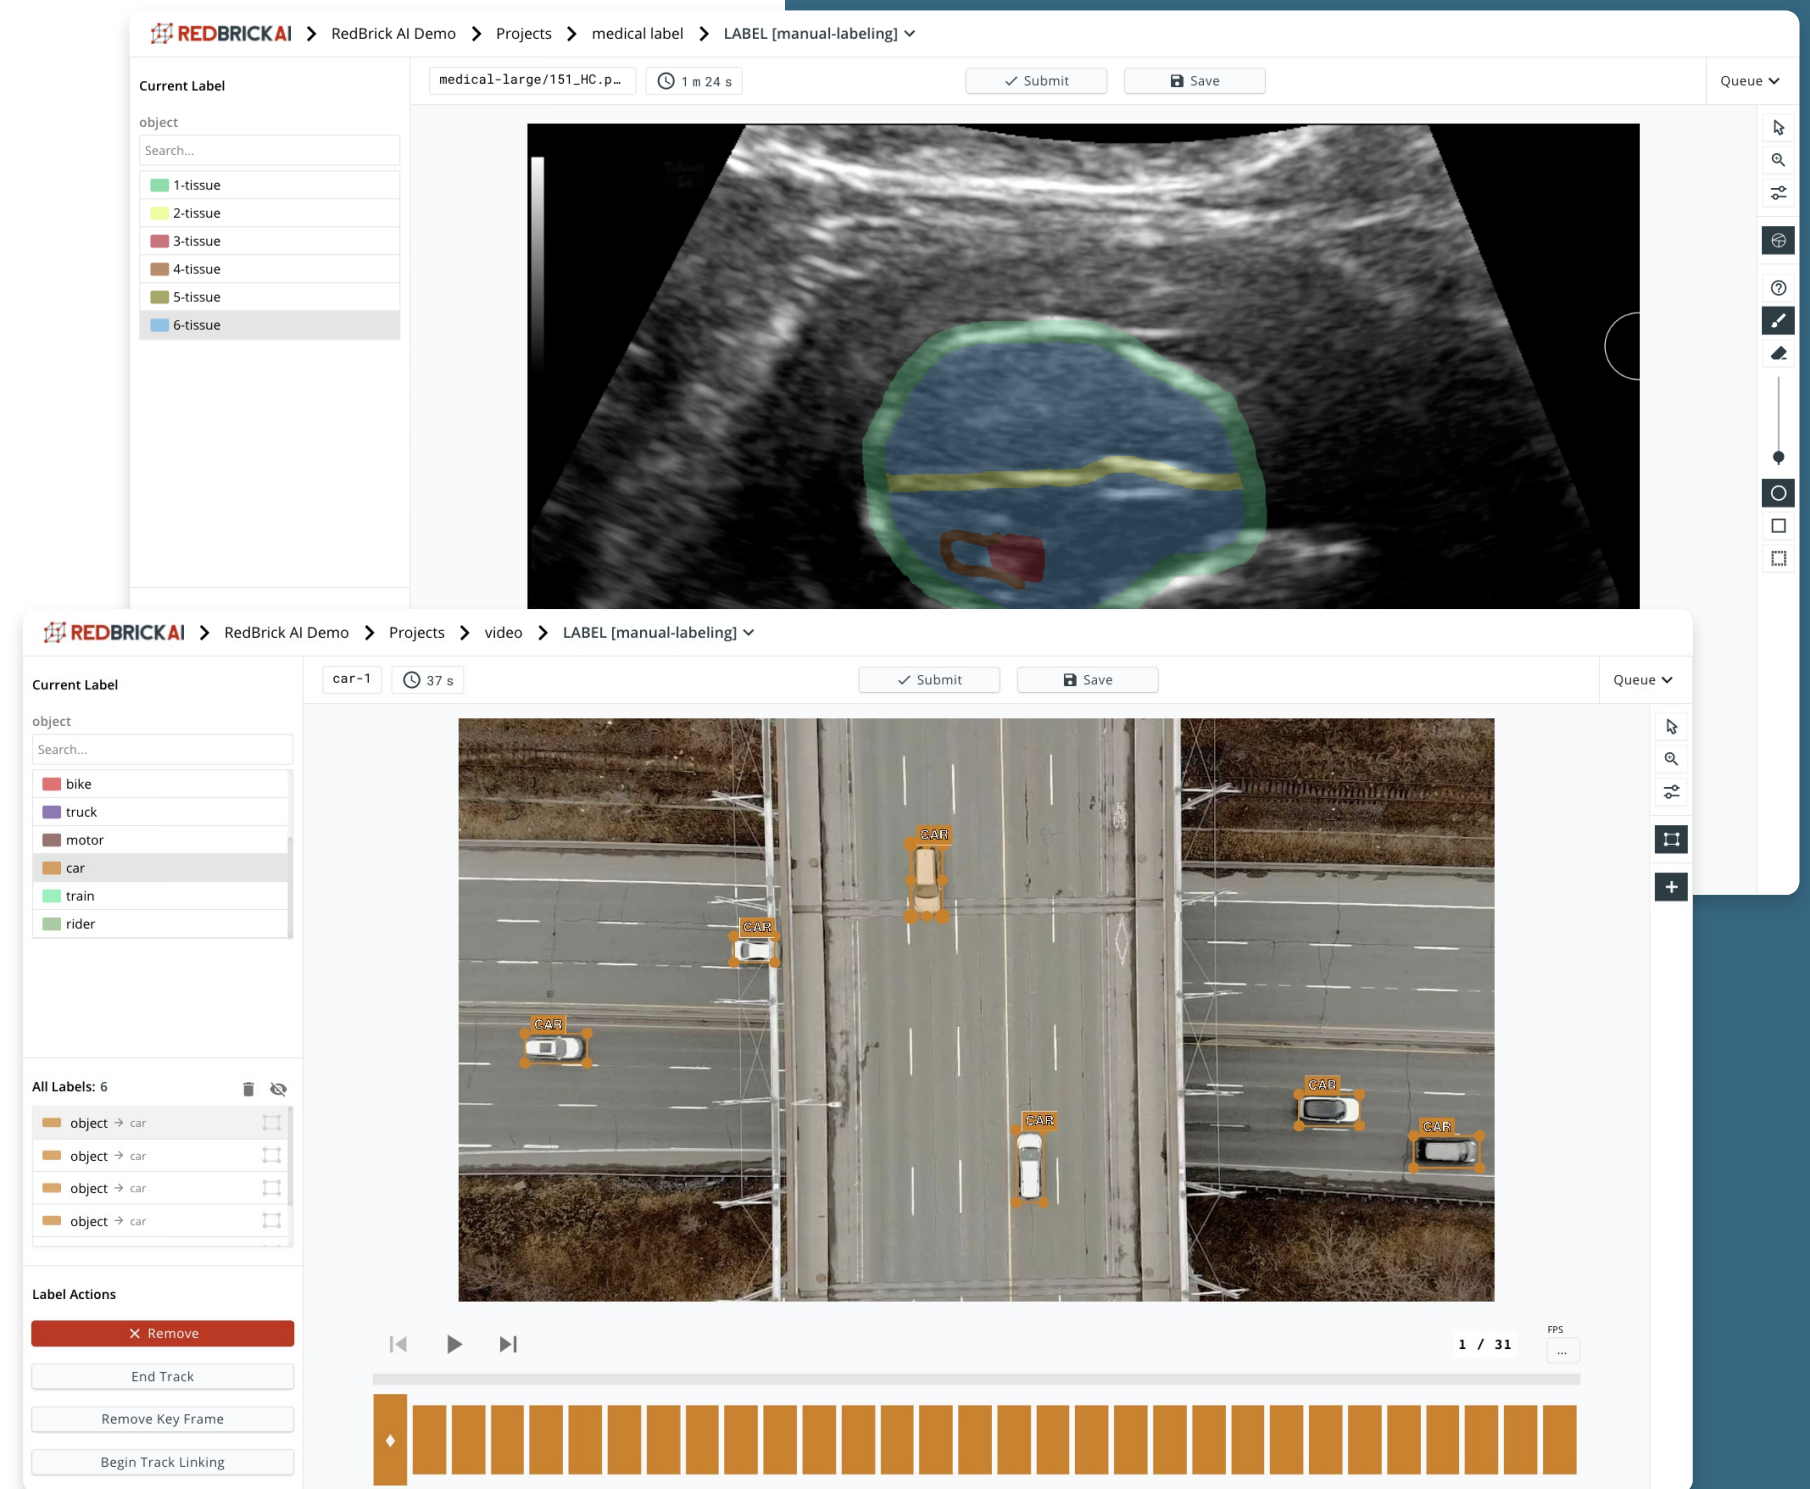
REDBRICK AI > RedBrick AI Demo > Projects > medical label > LABEL [manual-labeling]

Current Label

object

Search...

1-tissue
2-tissue
3-tissue
4-tissue
5-tissue
6-tissue

medical-large/151_HC.p...
1 m 24 s
Submit
Save
Queue

REDBRICK AI > RedBrick AI Demo > Projects > video > LABEL [manual-labeling]

Current Label

object

Search...

bike
truck
motor
car
train
rider

car-1
37 s
Submit
Save
Queue

CAR
CAR
CAR
CAR
CAR
CAR

All Labels: 6

object → car
object → car
object → car
object → car

Label Actions

Remove
End Track
Remove Key Frame
Begin Track Linking

1 / 31
FPS
...